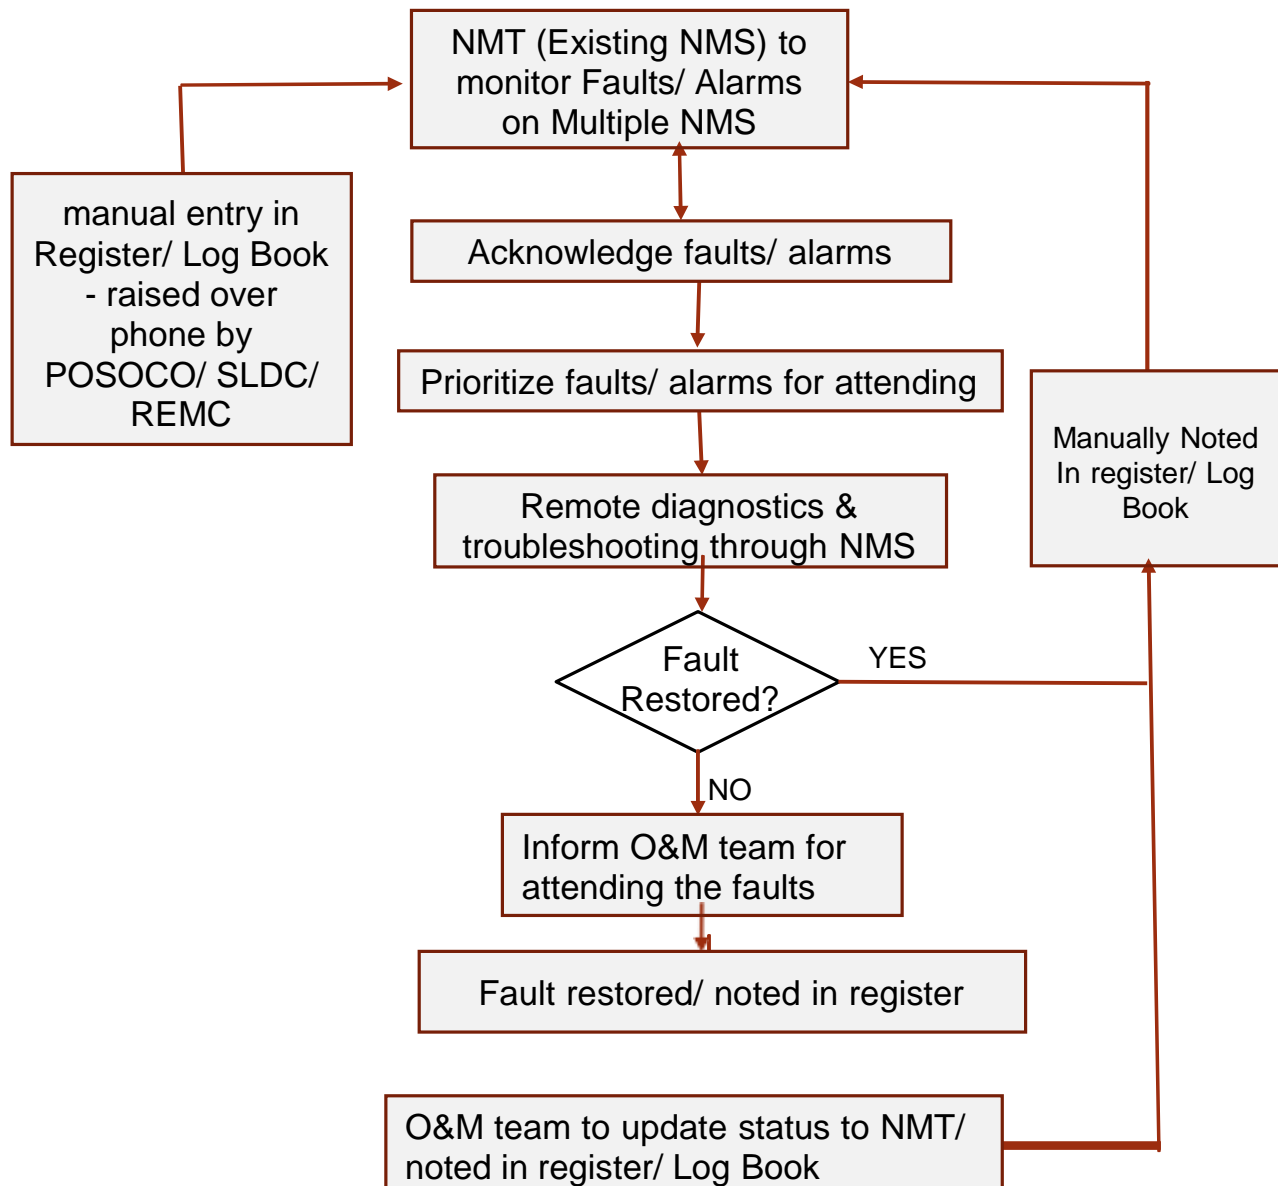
NMT (Existing NMS) to monitor Faults/ Alarms on Multiple NMS

manual entry in Register/ Log Book - raised over phone by POSOCO/ SLDC/ REMC

Acknowledge faults/ alarms

Prioritize faults/ alarms for attending

Remote diagnostics & troubleshooting through NMS

Manually Noted In register/ Log Book

Fault Restored?

YES

NO

Inform O&M team for attending the faults

Fault restored/ noted in register

O&M team to update status to NMT/ noted in register/ Log Book